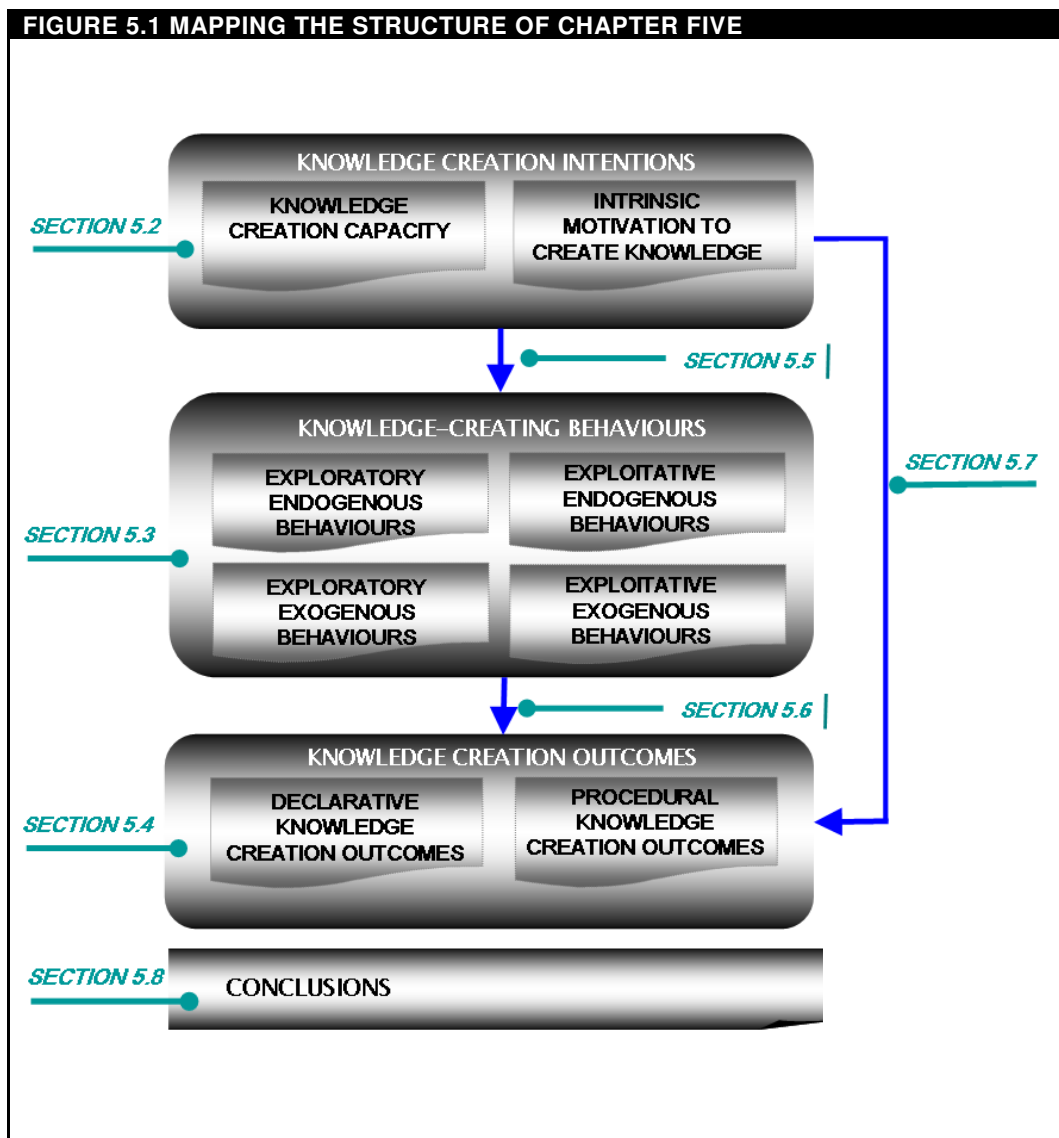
FIGURE 5.1 MAPPING THE STRUCTURE OF CHAPTER FIVE

KNOWLEDGE CREATION INTENTIONS

SECTION 5.2

KNOWLEDGE CREATION CAPACITY

INTRINSIC MOTIVATION TO CREATE KNOWLEDGE

SECTION 5.5

KNOWLEDGE-CREATING BEHAVIOURS

SECTION 5.7

SECTION 5.3

EXPLORATORY ENDOGENOUS BEHAVIOURS

EXPLOITATIVE ENDOGENOUS BEHAVIOURS

EXPLORATORY EXOGENOUS BEHAVIOURS

EXPLOITATIVE EXOGENOUS BEHAVIOURS

SECTION 5.6

KNOWLEDGE CREATION OUTCOMES

SECTION 5.4

DECLARATIVE KNOWLEDGE CREATION OUTCOMES

PROCEDURAL KNOWLEDGE CREATION OUTCOMES

SECTION 5.8

CONCLUSIONS